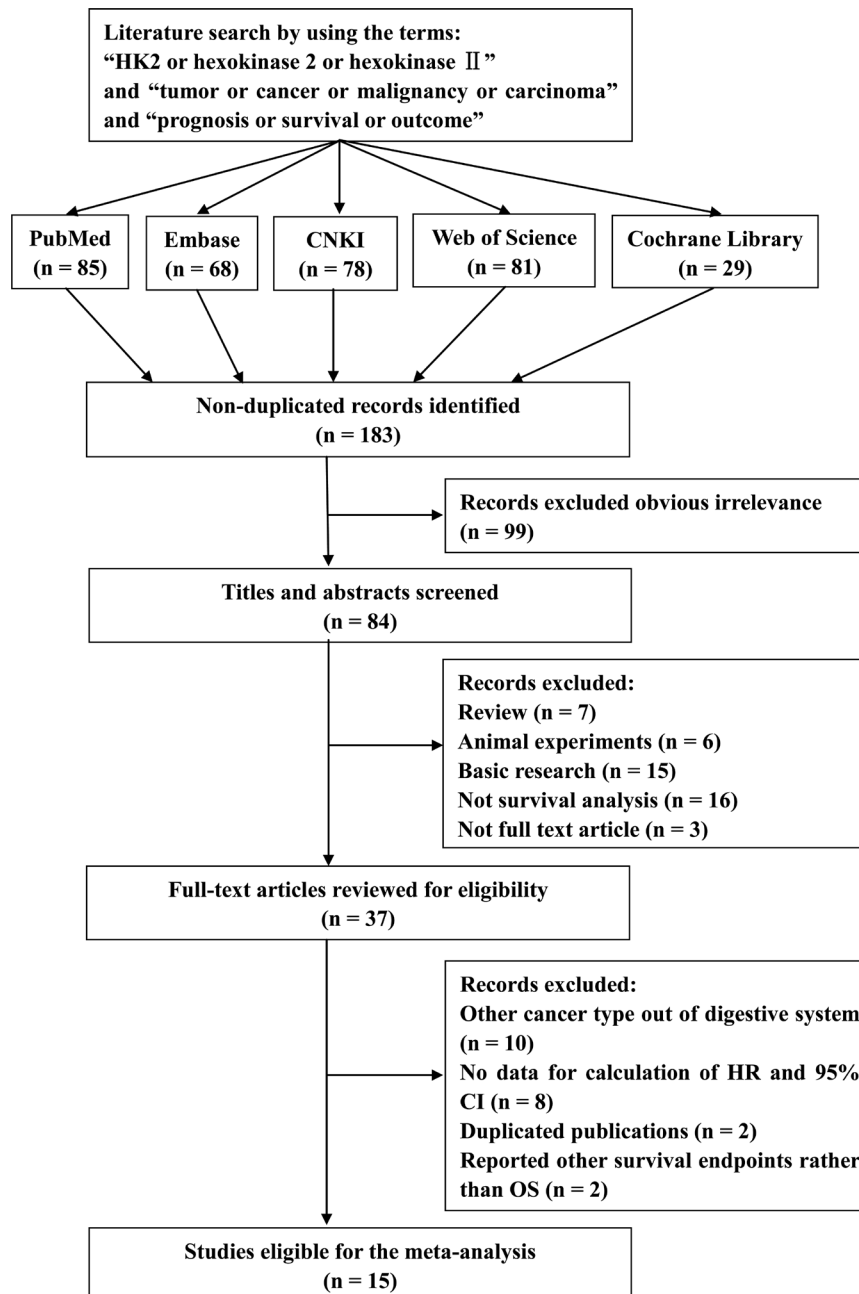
Literature search by using the terms:
"HK2 or hexokinase 2 or hexokinase Ⅱ"
and "tumor or cancer or malignancy or carcinoma"
and "prognosis or survival or outcome"

PubMed
(n = 85)

Embase
(n = 68)

CNKI
(n = 78)

Web of Science
(n = 81)

Cochrane Library
(n = 29)

Non-duplicated records identified
(n = 183)

Records excluded obvious irrelevance
(n = 99)

Titles and abstracts screened
(n = 84)

Records excluded:
Review (n = 7)
Animal experiments (n = 6)
Basic research (n = 15)
Not survival analysis (n = 16)
Not full text article (n = 3)

Full-text articles reviewed for eligibility
(n = 37)

Records excluded:
Other cancer type out of digestive system
(n = 10)
No data for calculation of HR and 95%
CI (n = 8)
Duplicated publications (n = 2)
Reported other survival endpoints rather
than OS (n = 2)

Studies eligible for the meta-analysis
(n = 15)